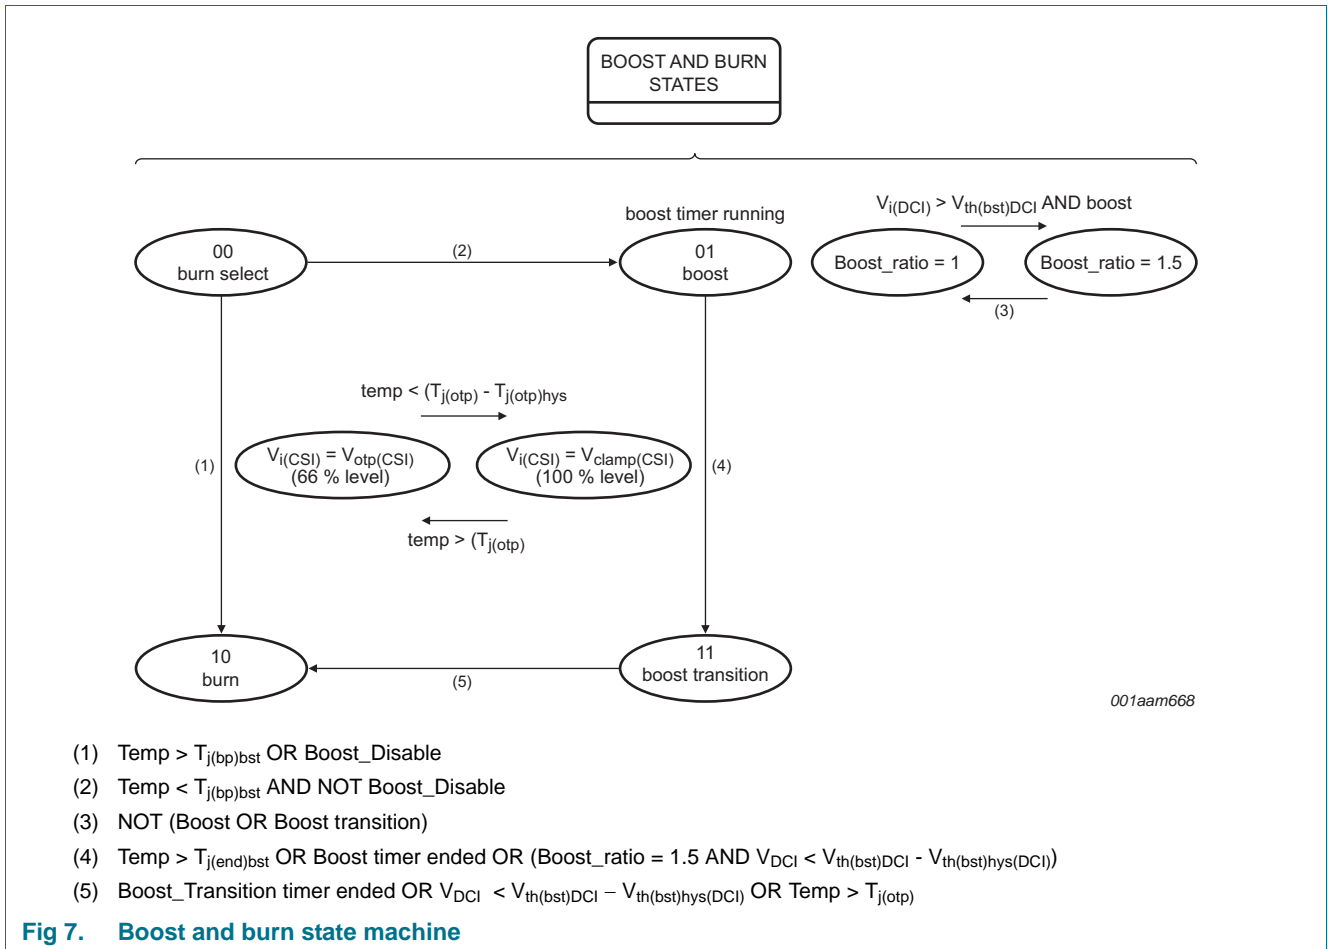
BOOST AND BURN STATES

boost timer running

$V_{i(DCI)} > V_{th(bst)DCI}$ AND boost

00
burn select

(2)

01
boost

Boost_ratio = 1

Boost_ratio = 1.5

(3)

temp < ($T_{j(otp)}$ - $T_{j(otp)hys}$

(1)

$V_{i(CSI)} = V_{otp(CSI)}$
(66 % level)

$V_{i(CSI)} = V_{clamp(CSI)}$
(100 % level)

(4)

temp > ($T_{j(otp)}$

10
burn

(5)

11
boost transition

001aam668

(1) Temp > $T_{j(bp)bst}$ OR Boost_Disable

(2) Temp < $T_{j(bp)bst}$ AND NOT Boost_Disable

(3) NOT (Boost OR Boost transition)

(4) Temp > $T_{j(end)bst}$ OR Boost timer ended OR (Boost_ratio = 1.5 AND $V_{DCI}$ < $V_{th(bst)DCI}$ - $V_{th(bst)hys(DCI)}$)

(5) Boost_Transition timer ended OR $V_{DCI}$ < $V_{th(bst)DCI}$ − $V_{th(bst)hys(DCI)}$ OR Temp > $T_{j(otp)}$

Fig 7. Boost and burn state machine